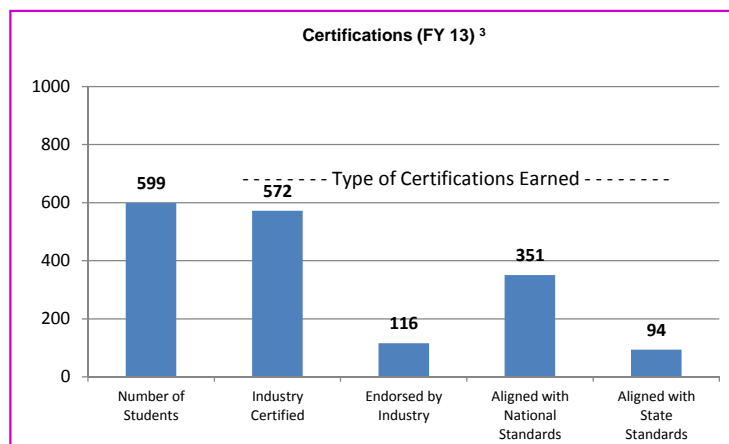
Certifications (FY 13) $^3$

1000
800
600
400
200
0

599
572
116
351
94

- - - - - - - - Type of Certifications Earned - - - - - - - -

Number of Students
Industry Certified
Endorsed by Industry
Aligned with National Standards
Aligned with State Standards